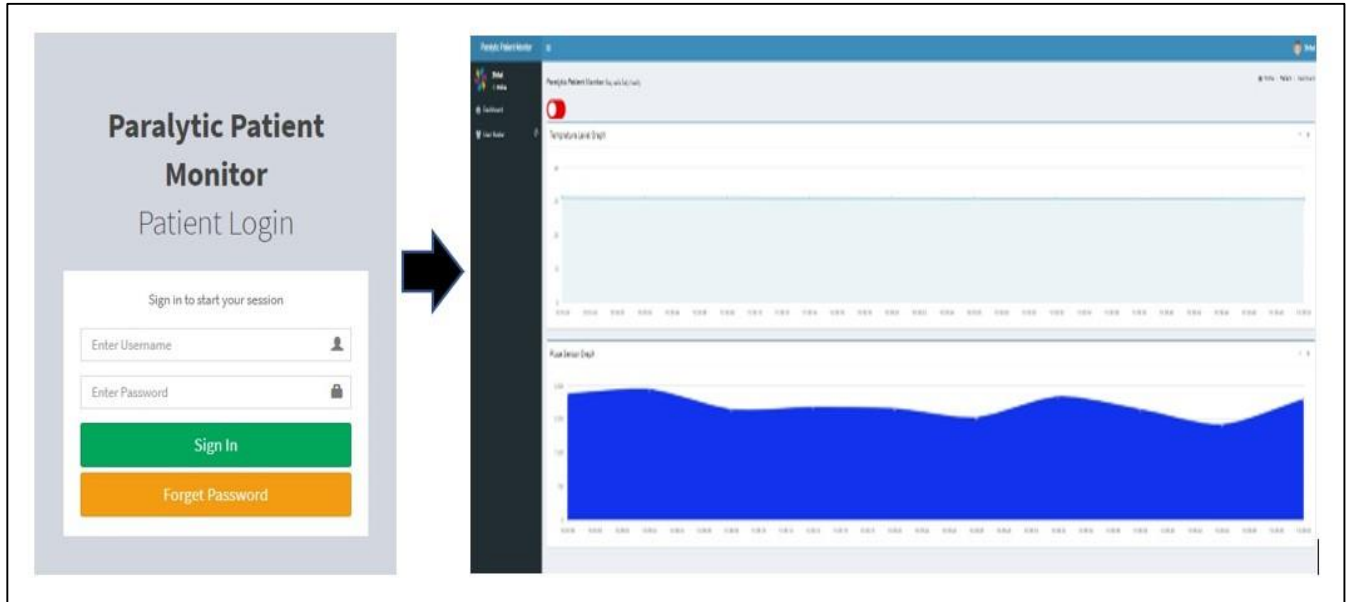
Paralytic Patient Monitor
Patient Login

Sign in to start your session

Enter Username

Enter Password

Sign In

Forget Password

Paralytic Patient Monitor

Paralytic Patient Monitor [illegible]

Temperature Level Graph

Pulse Sensor Graph